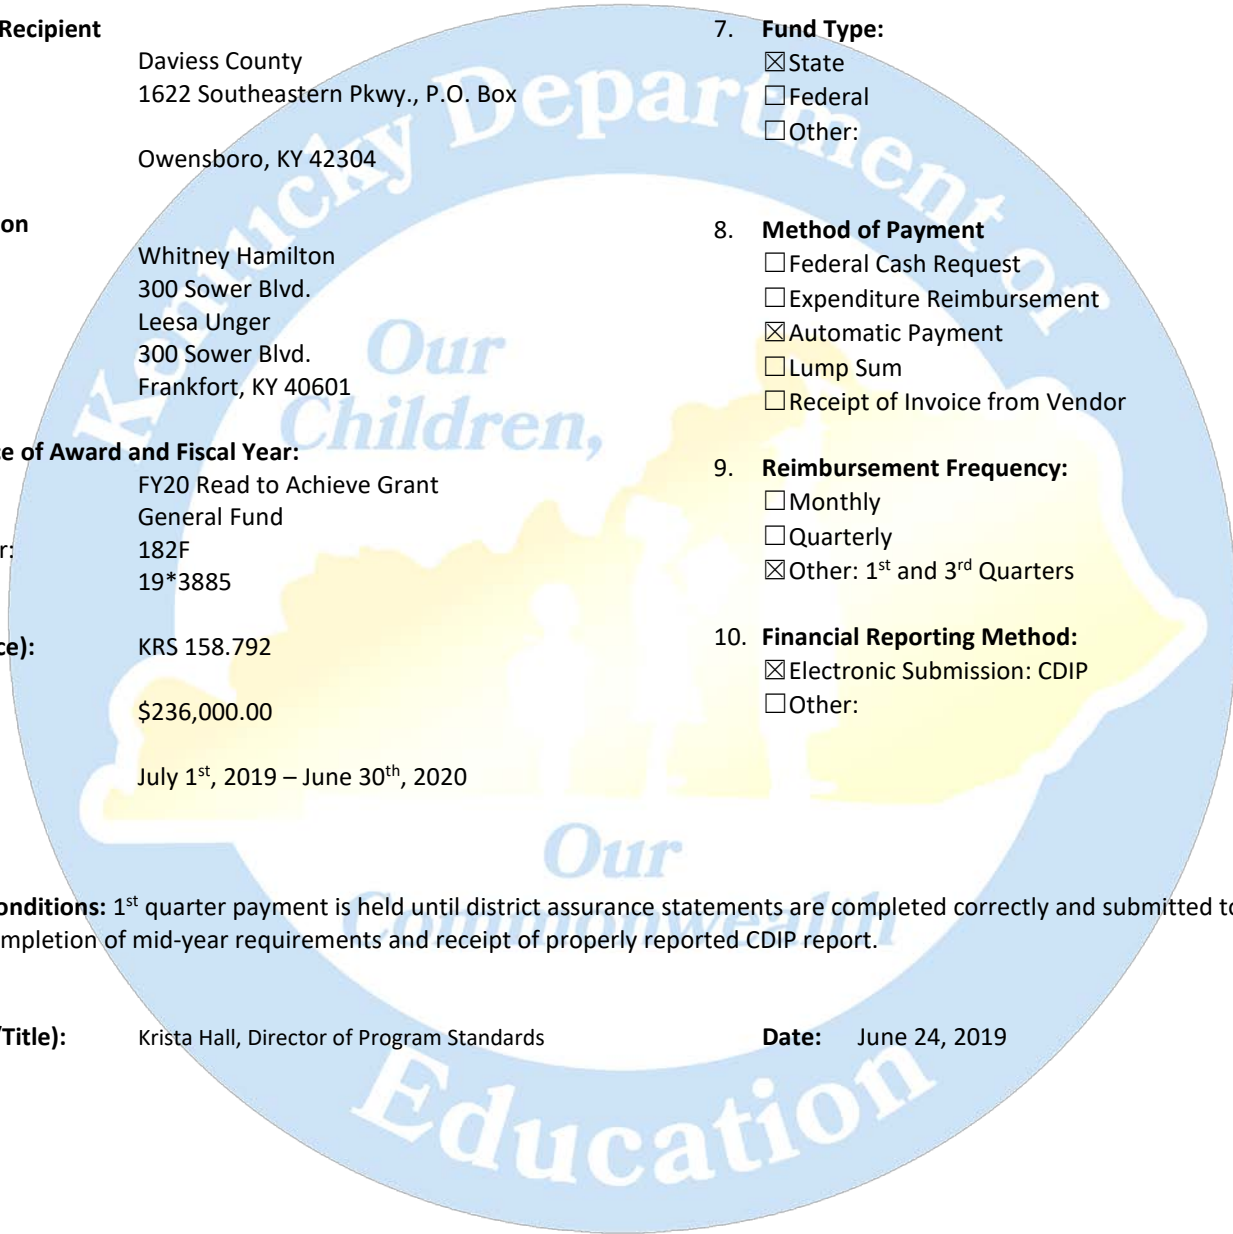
Recipient

Daviess County
1622 Southeastern Pkwy., P.O. Box

Owensboro, KY 42304

on

Whitney Hamilton
300 Sower Blvd.
Leesa Unger
300 Sower Blvd.
Frankfort, KY 40601

e of Award and Fiscal Year:
FY20 Read to Achieve Grant
General Fund
r: 182F
19*3885

ce): KRS 158.792

$236,000.00

July 1$^{st}$, 2019 – June 30$^{th}$, 2020

7. Fund Type:
☒State
☐Federal
☐Other:

8. Method of Payment
☐Federal Cash Request
☐Expenditure Reimbursement
☒Automatic Payment
☐Lump Sum
☐Receipt of Invoice from Vendor

9. Reimbursement Frequency:
☐Monthly
☐Quarterly
☒Other: 1$^{st}$ and 3$^{rd}$ Quarters

10. Financial Reporting Method:
☒Electronic Submission: CDIP
☐Other:

onditions: 1$^{st}$ quarter payment is held until district assurance statements are completed correctly and submitted to mpletion of mid-year requirements and receipt of properly reported CDIP report.

Title): Krista Hall, Director of Program Standards Date: June 24, 2019

Kentucky Department of Education
Our Children, Our Commonwealth